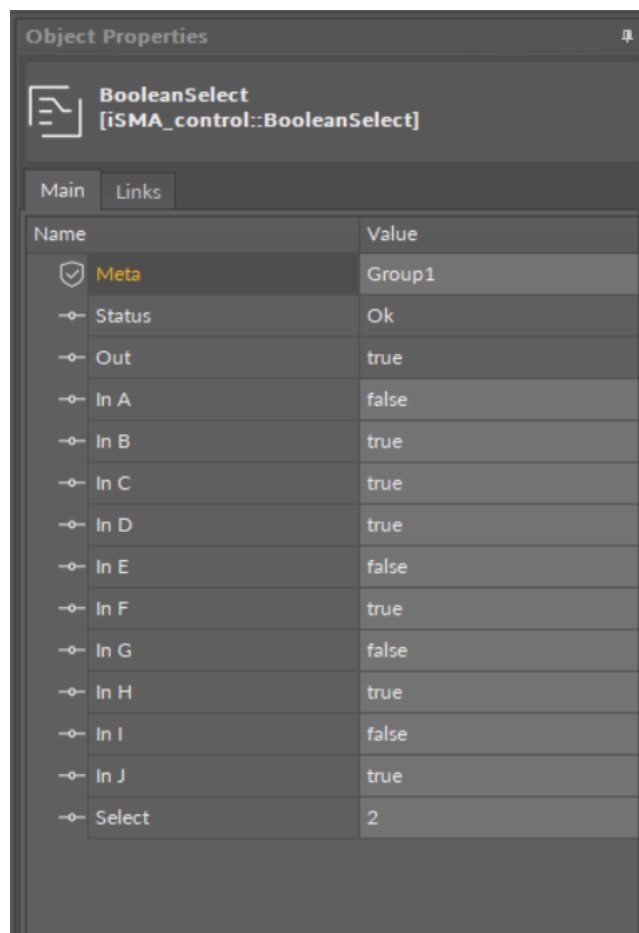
Object Properties

BooleanSelect
[iSMA_control::BooleanSelect]

Main | Links

| Name | Value |
|---|---|
| Meta | Group1 |
| Status | Ok |
| Out | true |
| In A | false |
| In B | true |
| In C | true |
| In D | true |
| In E | false |
| In F | true |
| In G | false |
| In H | true |
| In I | false |
| In J | true |
| Select | 2 |